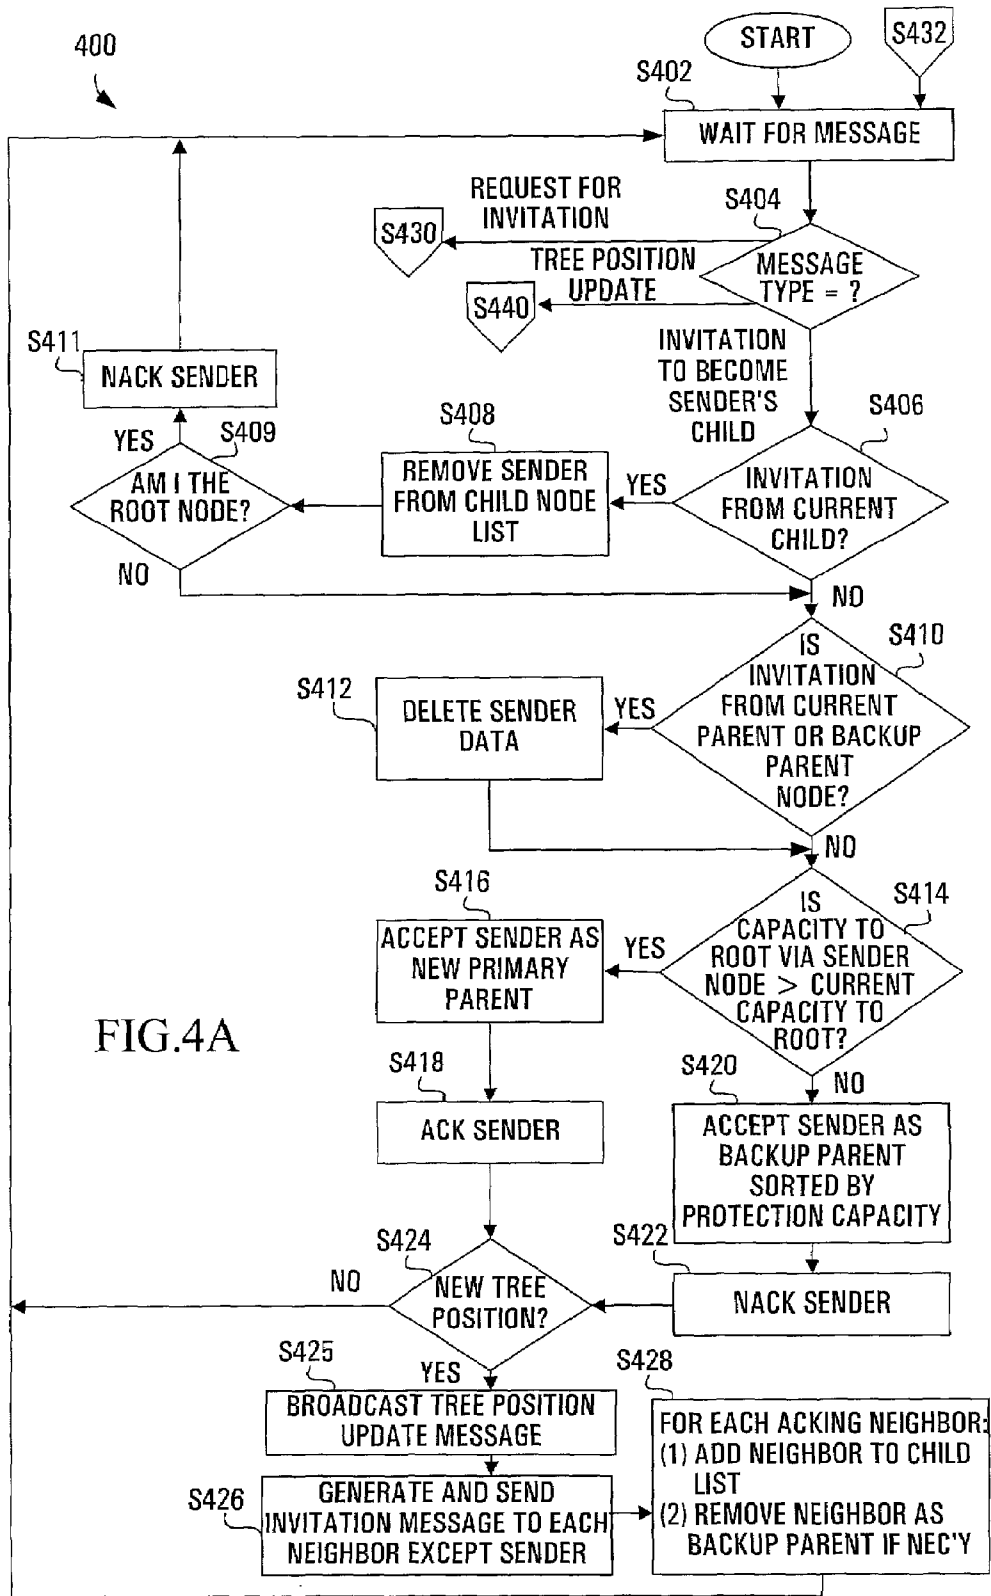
400

START

S432

S402

WAIT FOR MESSAGE

REQUEST FOR INVITATION

S404

S430

TREE POSITION UPDATE

MESSAGE TYPE = ?

S440

S411

NACK SENDER

INVITATION TO BECOME SENDER'S CHILD

S408

S406

YES

S409

REMOVE SENDER FROM CHILD NODE LIST

YES

INVITATION FROM CURRENT CHILD?

AM I THE ROOT NODE?

NO

NO

IS INVITATION FROM CURRENT PARENT OR BACKUP PARENT NODE?

S410

S412

DELETE SENDER DATA

YES

NO

S416

IS CAPACITY TO ROOT VIA SENDER NODE > CURRENT CAPACITY TO ROOT?

S414

ACCEPT SENDER AS NEW PRIMARY PARENT

YES

FIG.4A

S418

S420

NO

ACK SENDER

ACCEPT SENDER AS BACKUP PARENT SORTED BY PROTECTION CAPACITY

S424

S422

NO

NEW TREE POSITION?

NACK SENDER

S425

YES

S428

BROADCAST TREE POSITION UPDATE MESSAGE

FOR EACH ACKING NEIGHBOR:
(1) ADD NEIGHBOR TO CHILD LIST
(2) REMOVE NEIGHBOR AS BACKUP PARENT IF NEC'Y

S426

GENERATE AND SEND INVITATION MESSAGE TO EACH NEIGHBOR EXCEPT SENDER